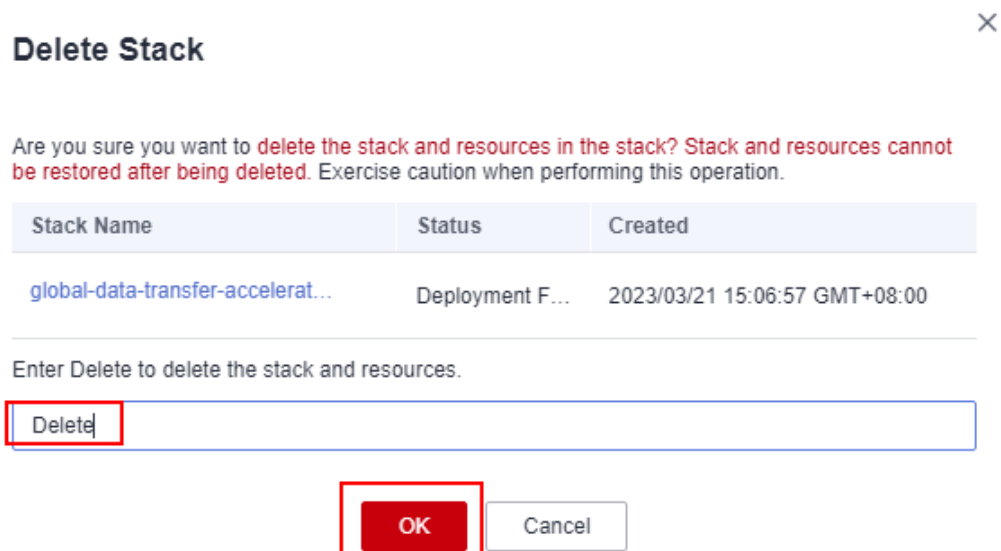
Delete Stack

×

Are you sure you want to delete the stack and resources in the stack? Stack and resources cannot be restored after being deleted. Exercise caution when performing this operation.

| Stack Name | Status | Created |
|---|---|---|
| global-data-transfer-accelerat... | Deployment F... | 2023/03/21 15:06:57 GMT+08:00 |

Enter Delete to delete the stack and resources.

Delete

OK Cancel